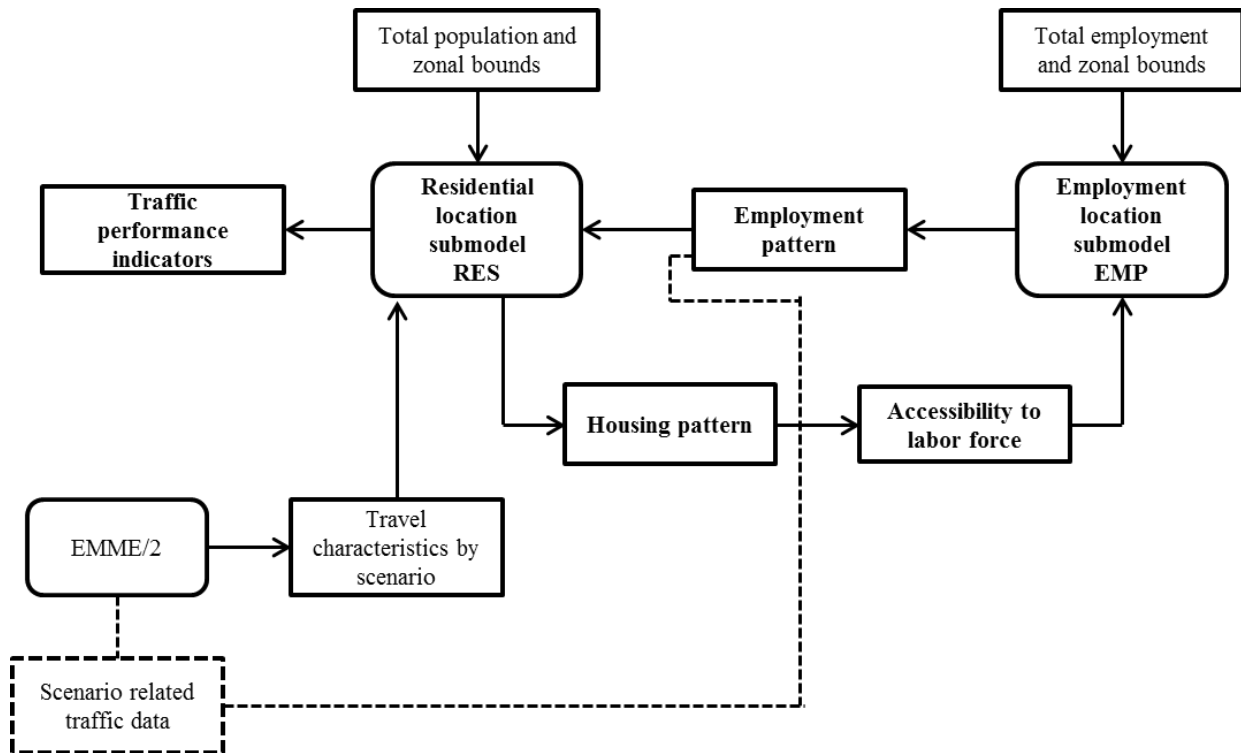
Total population and zonal bounds

Total employment and zonal bounds

Traffic performance indicators

Residential location submodel RES

Employment pattern

Employment location submodel EMP

Housing pattern

Accessibility to labor force

EMME/2

Travel characteristics by scenario

Scenario related traffic data